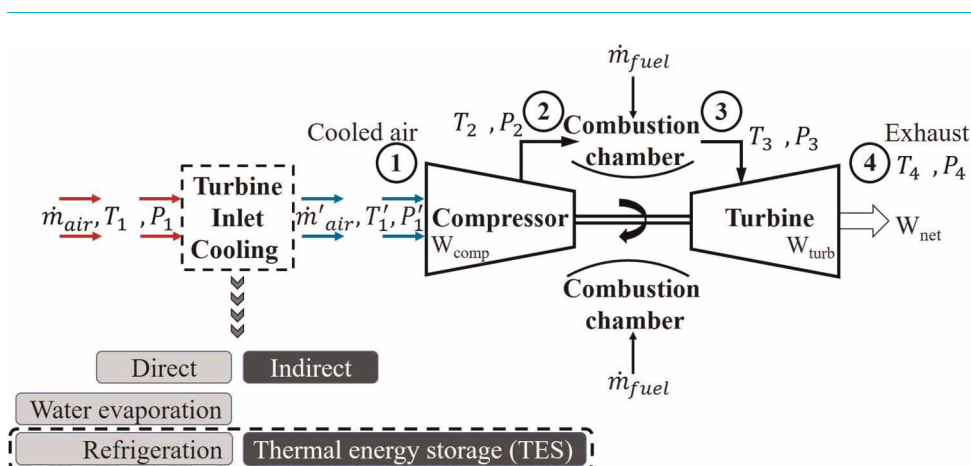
$\dot{m}_{fuel}$

Cooled air

$T_2$ , $P_2$ 2 Combustion chamber 3 $T_3$ , $P_3$

Exhaust

1

4 $T_4$ , $P_4$

$\dot{m}_{air}$, $T_1$ , $P_1$

Turbine Inlet Cooling

$\dot{m}'_{air}$, $T'_1$, $P'_1$

Compressor

$W_{comp}$

Turbine

$W_{turb}$

$W_{net}$

Combustion chamber

$\dot{m}_{fuel}$

Direct

Indirect

Water evaporation

Refrigeration

Thermal energy storage (TES)